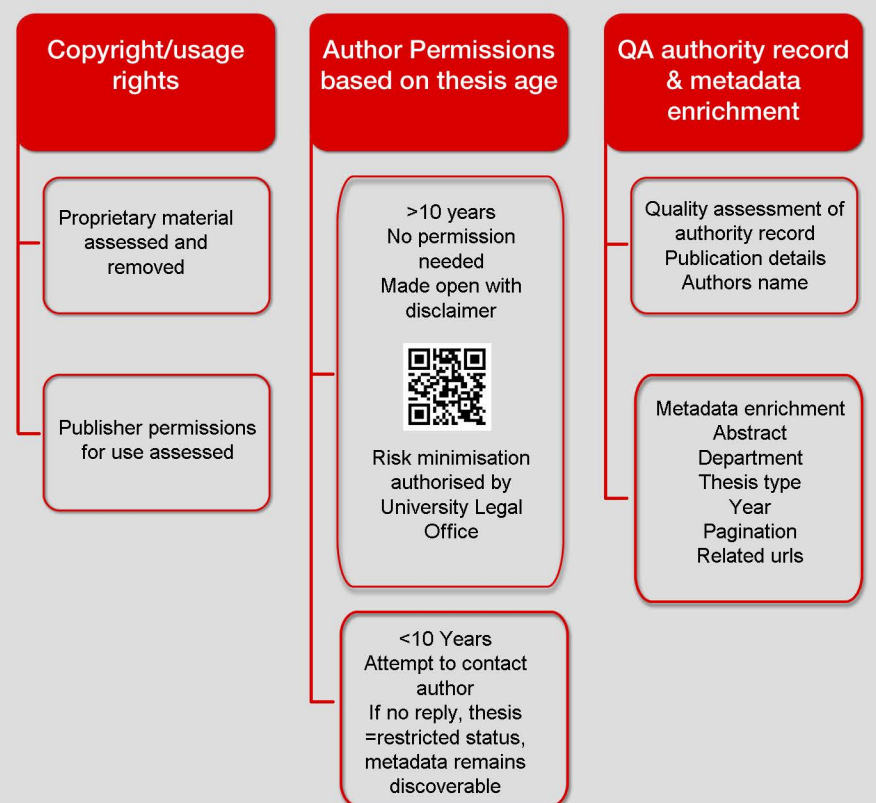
Copyright/usage rights

Proprietary material assessed and removed

Publisher permissions for use assessed

Author Permissions based on thesis age

>10 years
No permission needed
Made open with disclaimer

Risk minimisation authorised by University Legal Office

<10 Years
Attempt to contact author
If no reply, thesis =restricted status, metadata remains discoverable

QA authority record & metadata enrichment

Quality assessment of authority record
Publication details
Authors name

Metadata enrichment
Abstract
Department
Thesis type
Year
Pagination
Related urls